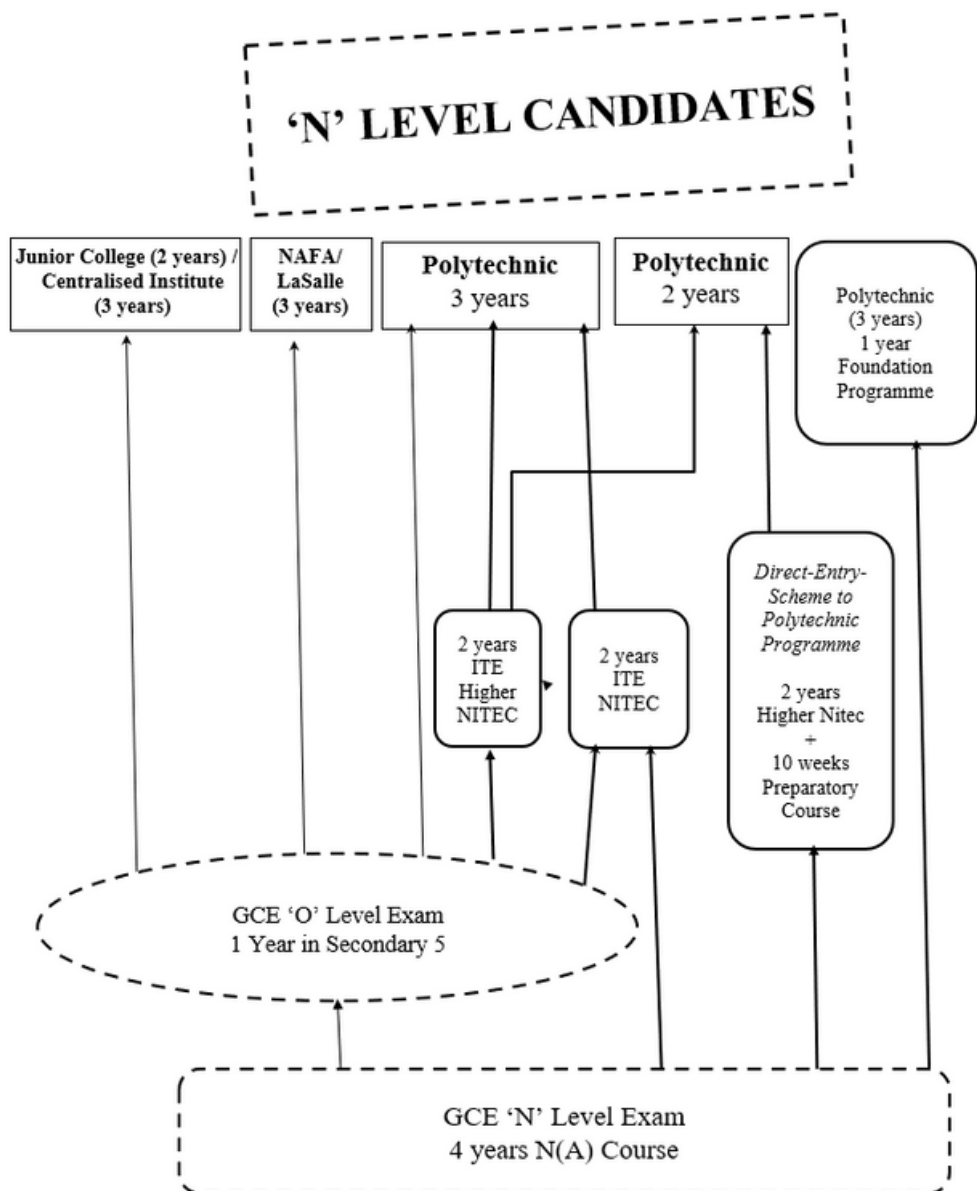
'N' LEVEL CANDIDATES

Junior College (2 years) / Centralised Institute (3 years)

NAFA/ LaSalle (3 years)

Polytechnic 3 years

Polytechnic 2 years

Polytechnic (3 years) 1 year Foundation Programme

2 years ITE Higher NITEC

2 years ITE NITEC

*Direct-Entry-Scheme to Polytechnic Programme*

2 years Higher Nitec + 10 weeks Preparatory Course

GCE 'O' Level Exam
1 Year in Secondary 5

GCE 'N' Level Exam
4 years N(A) Course